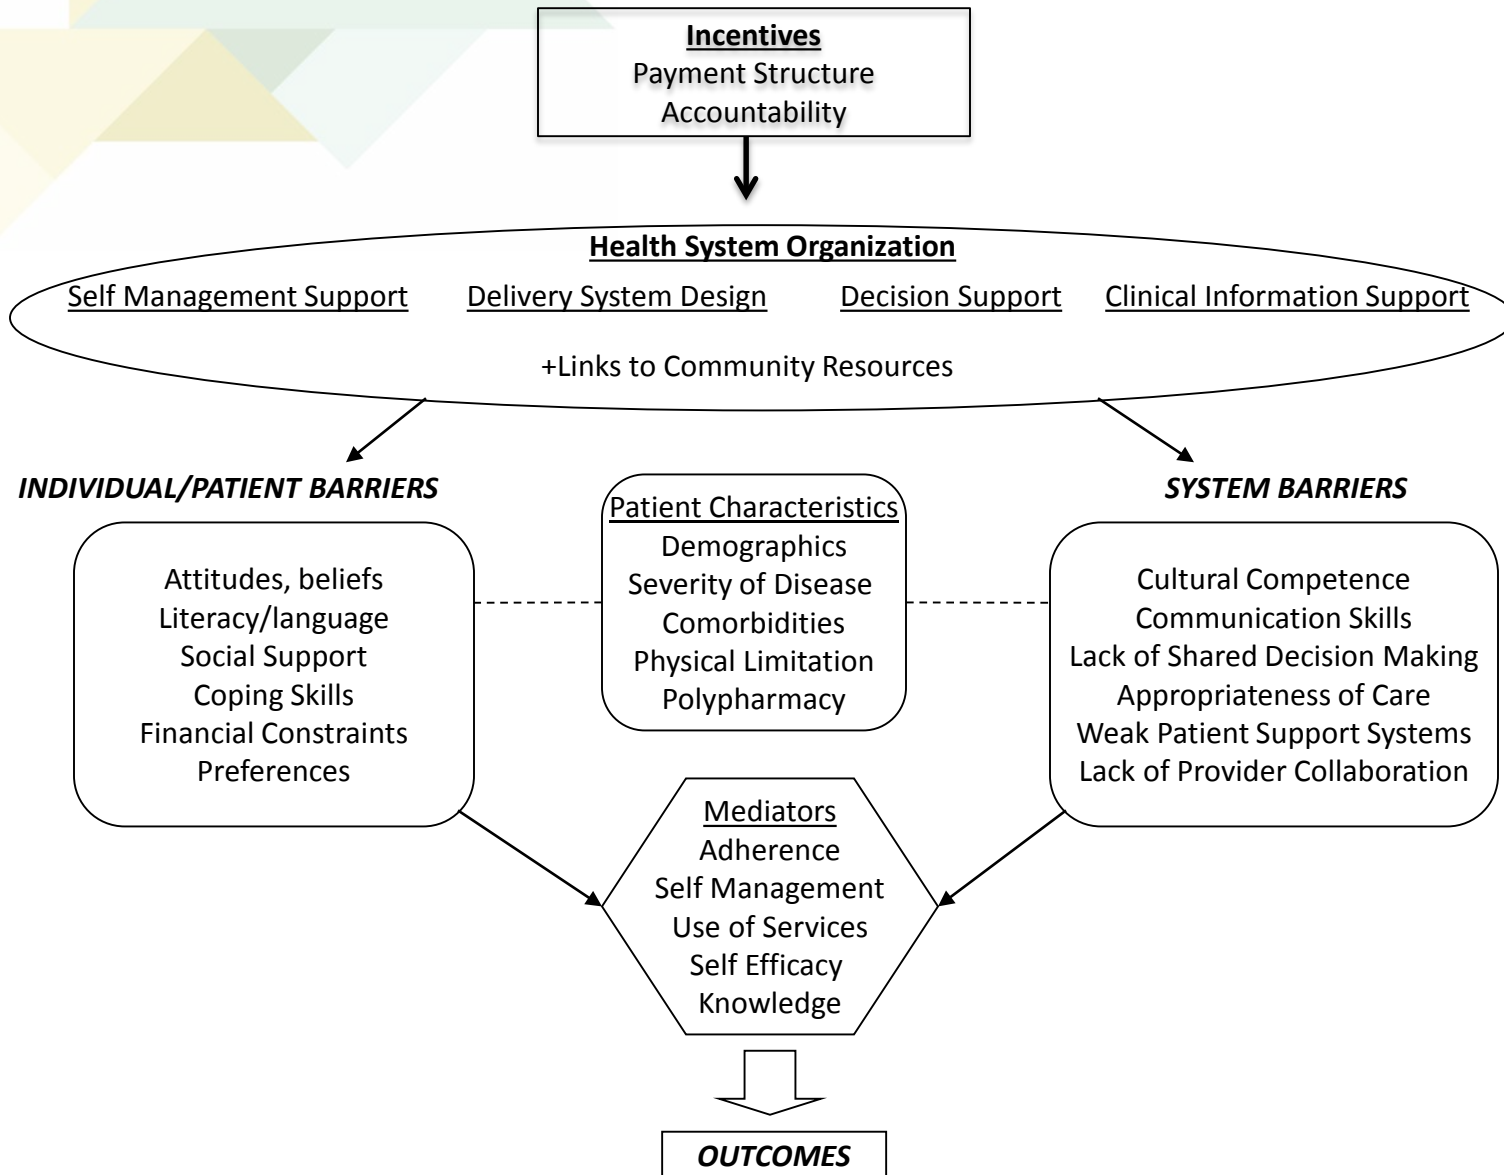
Incentives
Payment Structure
Accountability

Health System Organization
Self Management Support Delivery System Design Decision Support Clinical Information Support

+Links to Community Resources

INDIVIDUAL/PATIENT BARRIERS

Attitudes, beliefs
Literacy/language
Social Support
Coping Skills
Financial Constraints
Preferences

Patient Characteristics
Demographics
Severity of Disease
Comorbidities
Physical Limitation
Polypharmacy

SYSTEM BARRIERS

Cultural Competence
Communication Skills
Lack of Shared Decision Making
Appropriateness of Care
Weak Patient Support Systems
Lack of Provider Collaboration

Mediators
Adherence
Self Management
Use of Services
Self Efficacy
Knowledge

OUTCOMES